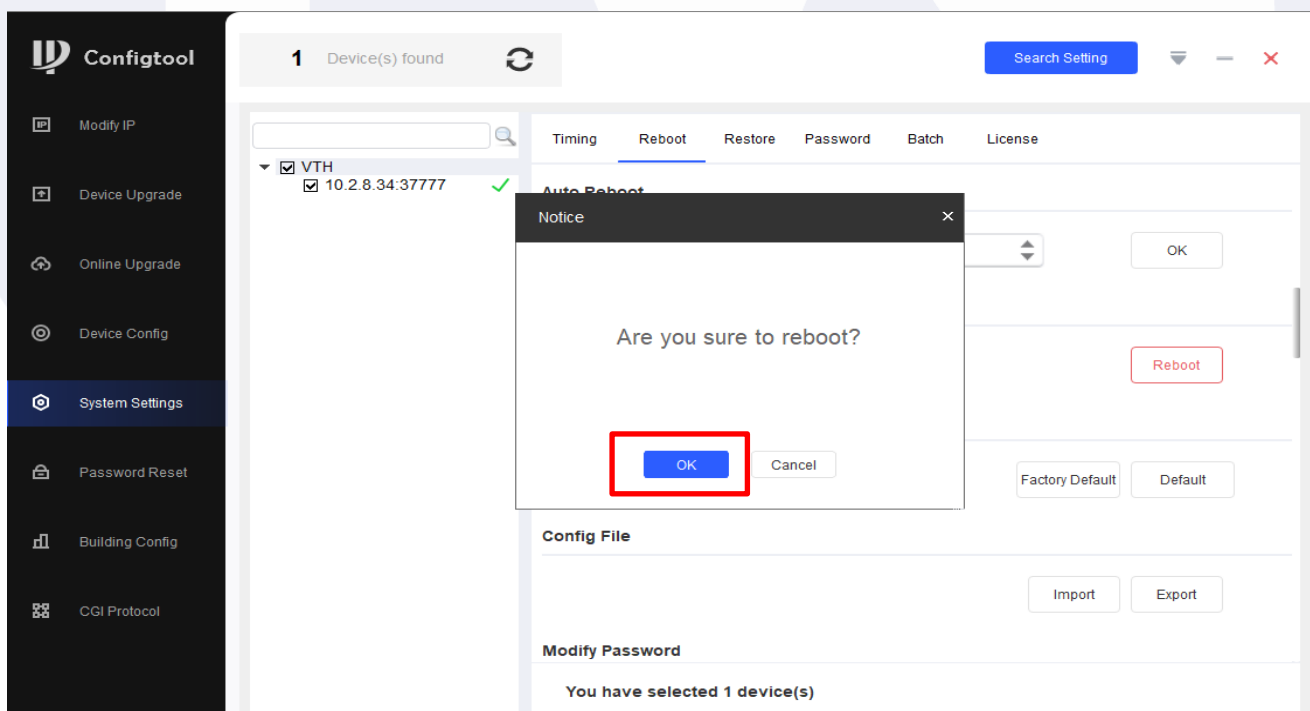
Configtool

Modify IP

Device Upgrade

Online Upgrade

Device Config

System Settings

Password Reset

Building Config

CGI Protocol

1 Device(s) found

Search Setting

VTH
10.2.8.34:37777

Timing Reboot Restore Password Batch License

Auto Reboot

OK

Reboot

Factory Default Default

Config File

Import Export

Modify Password

You have selected 1 device(s)

Notice ×

Are you sure to reboot?

OK Cancel